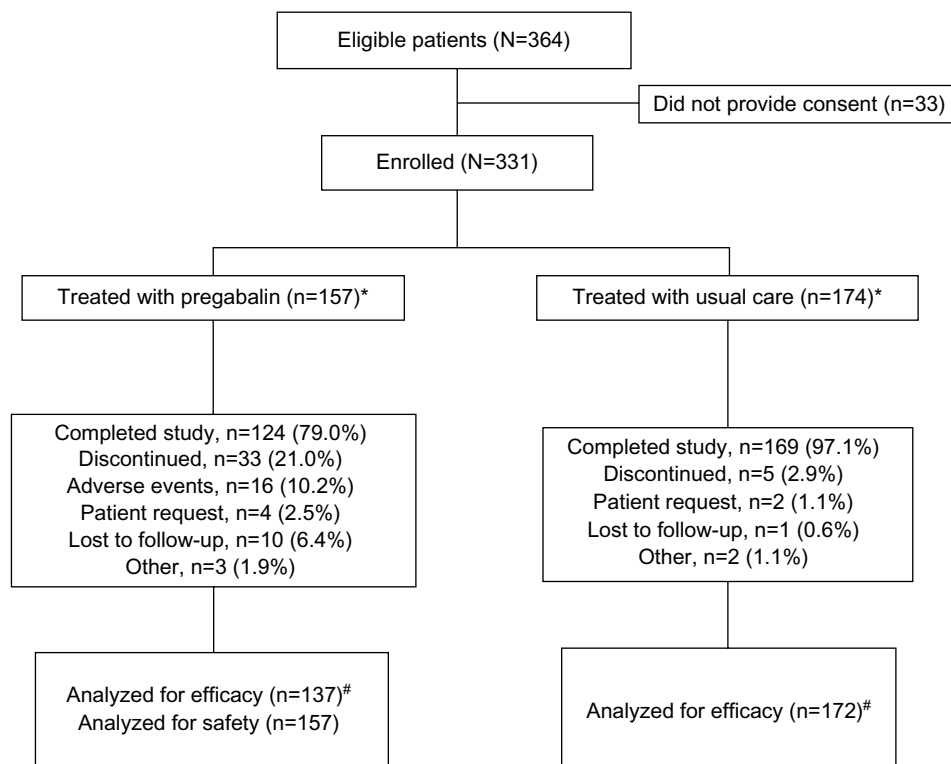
Eligible patients (N=364)

Did not provide consent (n=33)

Enrolled (N=331)

Treated with pregabalin (n=157)*

Treated with usual care (n=174)*

Completed study, n=124 (79.0%)
Discontinued, n=33 (21.0%)
Adverse events, n=16 (10.2%)
Patient request, n=4 (2.5%)
Lost to follow-up, n=10 (6.4%)
Other, n=3 (1.9%)

Completed study, n=169 (97.1%)
Discontinued, n=5 (2.9%)
Patient request, n=2 (1.1%)
Lost to follow-up, n=1 (0.6%)
Other, n=2 (1.1%)

Analyzed for efficacy (n=137)$^{\#}$
Analyzed for safety (n=157)

Analyzed for efficacy (n=172)$^{\#}$